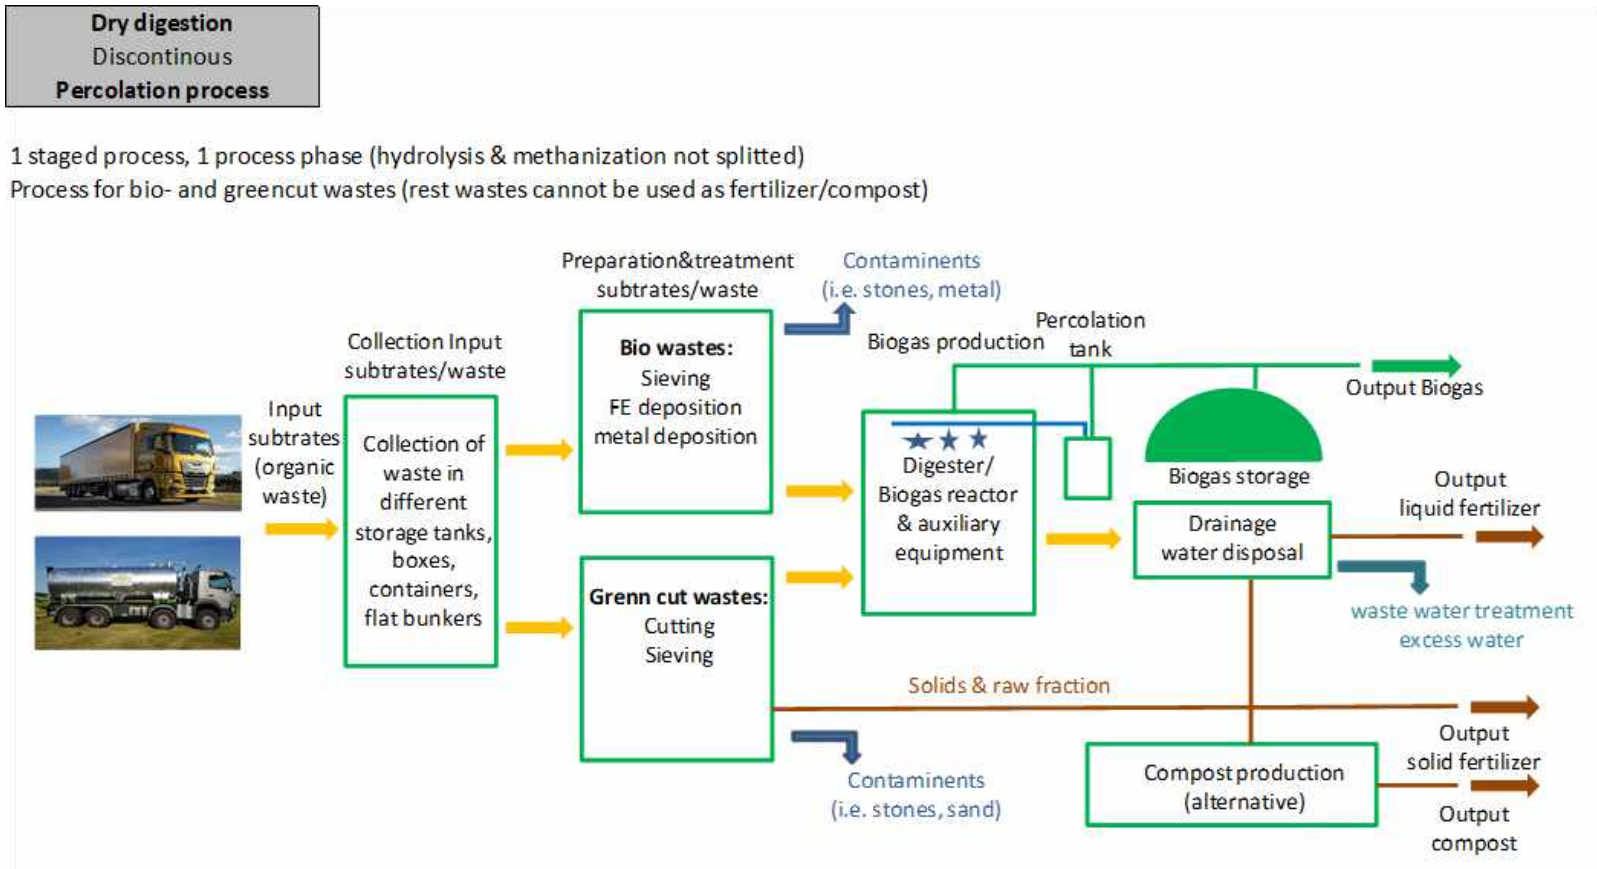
**Dry digestion**
Discontinous
**Percolation process**

1 staged process, 1 process phase (hydrolysis & methanization not splitted)
Process for bio- and greencut wastes (rest wastes cannot be used as fertilizer/compost)

Preparation&treatment subtrates/waste

Contaminents (i.e. stones, metal)

Percolation tank

Biogas production

Collection Input subtrates/waste

**Bio wastes:**
Sieving
FE deposition
metal deposition

Output Biogas

Input subtrates (organic waste)

Collection of waste in different storage tanks, boxes, containers, flat bunkers

Digester/ Biogas reactor & auxiliary equipment

Biogas storage

Output liquid fertilizer

Drainage water disposal

waste water treatment excess water

**Grenn cut wastes:**
Cutting
Sieving

Solids & raw fraction

Output solid fertilizer

Compost production (alternative)

Contaminents (i.e. stones, sand)

Output compost